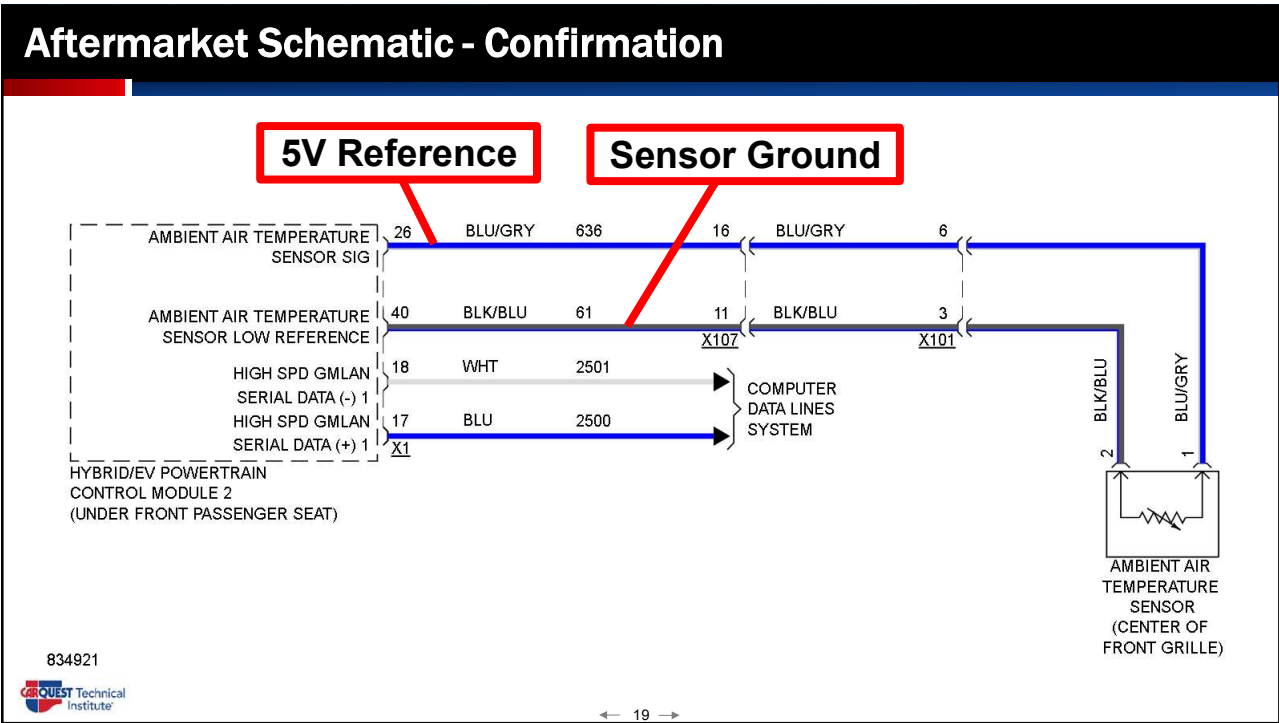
Aftermarket Schematic - Confirmation

5V Reference

Sensor Ground

AMBIENT AIR TEMPERATURE SENSOR SIG
26 BLU/GRY 636 16 BLU/GRY 6

AMBIENT AIR TEMPERATURE SENSOR LOW REFERENCE
40 BLK/BLU 61 11 BLK/BLU 3
X107 X101

HIGH SPD GMLAN SERIAL DATA (-) 1
18 WHT 2501

HIGH SPD GMLAN SERIAL DATA (+) 1
17 BLU 2500
X1

COMPUTER DATA LINES SYSTEM

HYBRID/EV POWERTRAIN CONTROL MODULE 2 (UNDER FRONT PASSENGER SEAT)

BLK/BLU
BLU/GRY
2
1

AMBIENT AIR TEMPERATURE SENSOR (CENTER OF FRONT GRILLE)

834921

CARQUEST Technical Institute

← 19 →